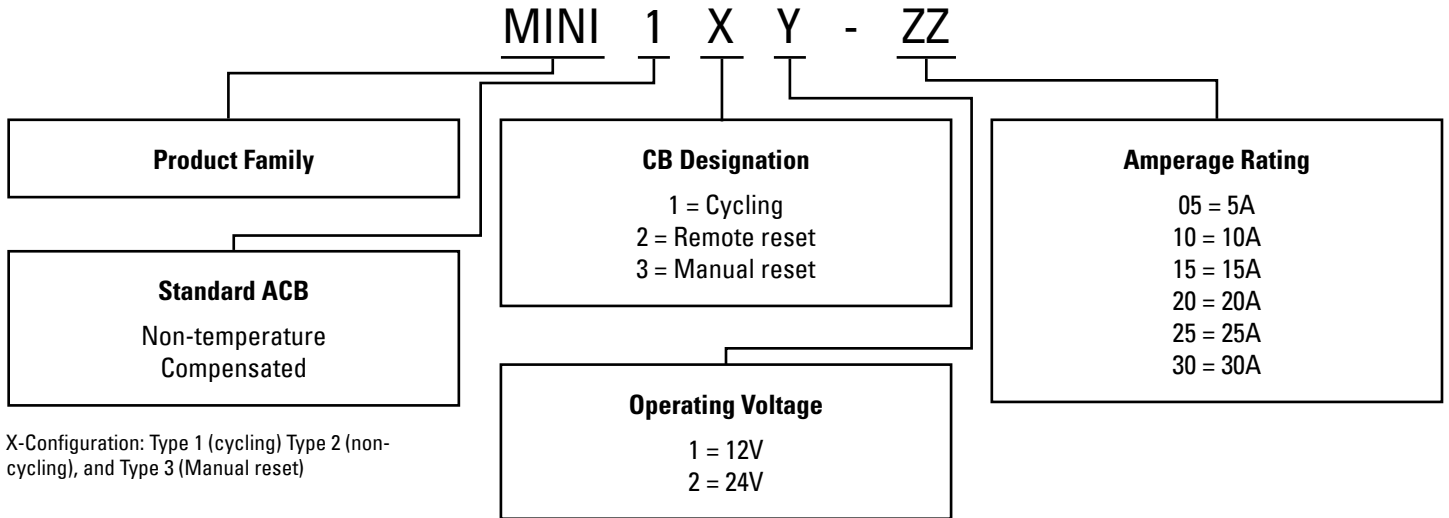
MINI 1 X Y - ZZ

Product Family

Standard ACB

Non-temperature Compensated

X-Configuration: Type 1 (cycling) Type 2 (non-cycling), and Type 3 (Manual reset)

CB Designation

1 = Cycling
2 = Remote reset
3 = Manual reset

Operating Voltage

1 = 12V
2 = 24V

Amperage Rating

05 = 5A
10 = 10A
15 = 15A
20 = 20A
25 = 25A
30 = 30A